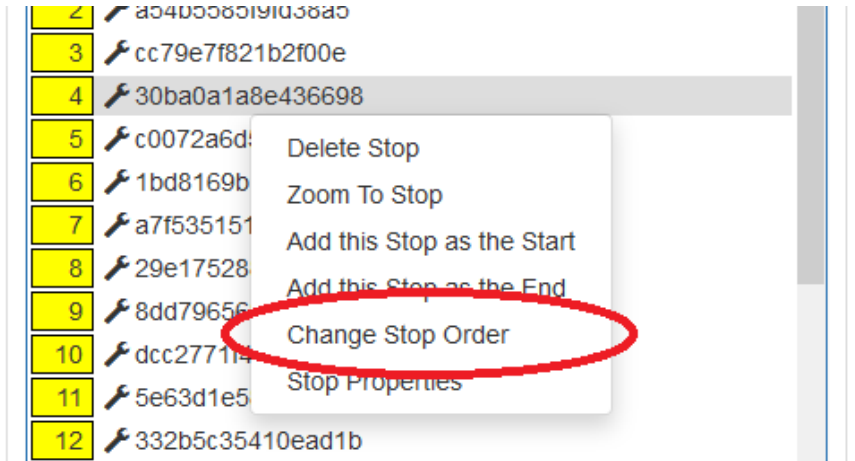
2 a54b5585f9fd38a5
3 cc79e7f821b2f00e
4 30ba0a1a8e436698
5 c0072a6d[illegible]
6 1bd8169b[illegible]
7 a7f535151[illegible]
8 29e17528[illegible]
9 8dd79656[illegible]
10 dcc2771f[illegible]
11 5e63d1e5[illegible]
12 332b5c35410ead1b

Delete Stop
Zoom To Stop
Add this Stop as the Start
Add this Stop as the End
Change Stop Order
Stop Properties